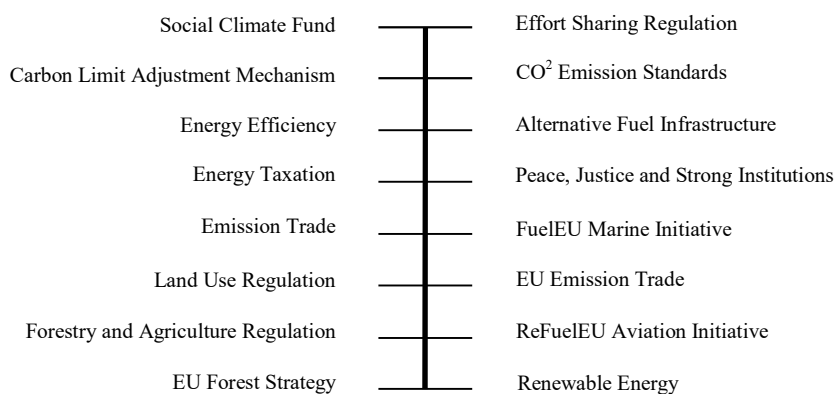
Social Climate Fund

Effort Sharing Regulation

Carbon Limit Adjustment Mechanism

$CO^2$ Emission Standards

Energy Efficiency

Alternative Fuel Infrastructure

Energy Taxation

Peace, Justice and Strong Institutions

Emission Trade

FuelEU Marine Initiative

Land Use Regulation

EU Emission Trade

Forestry and Agriculture Regulation

ReFuelEU Aviation Initiative

EU Forest Strategy

Renewable Energy